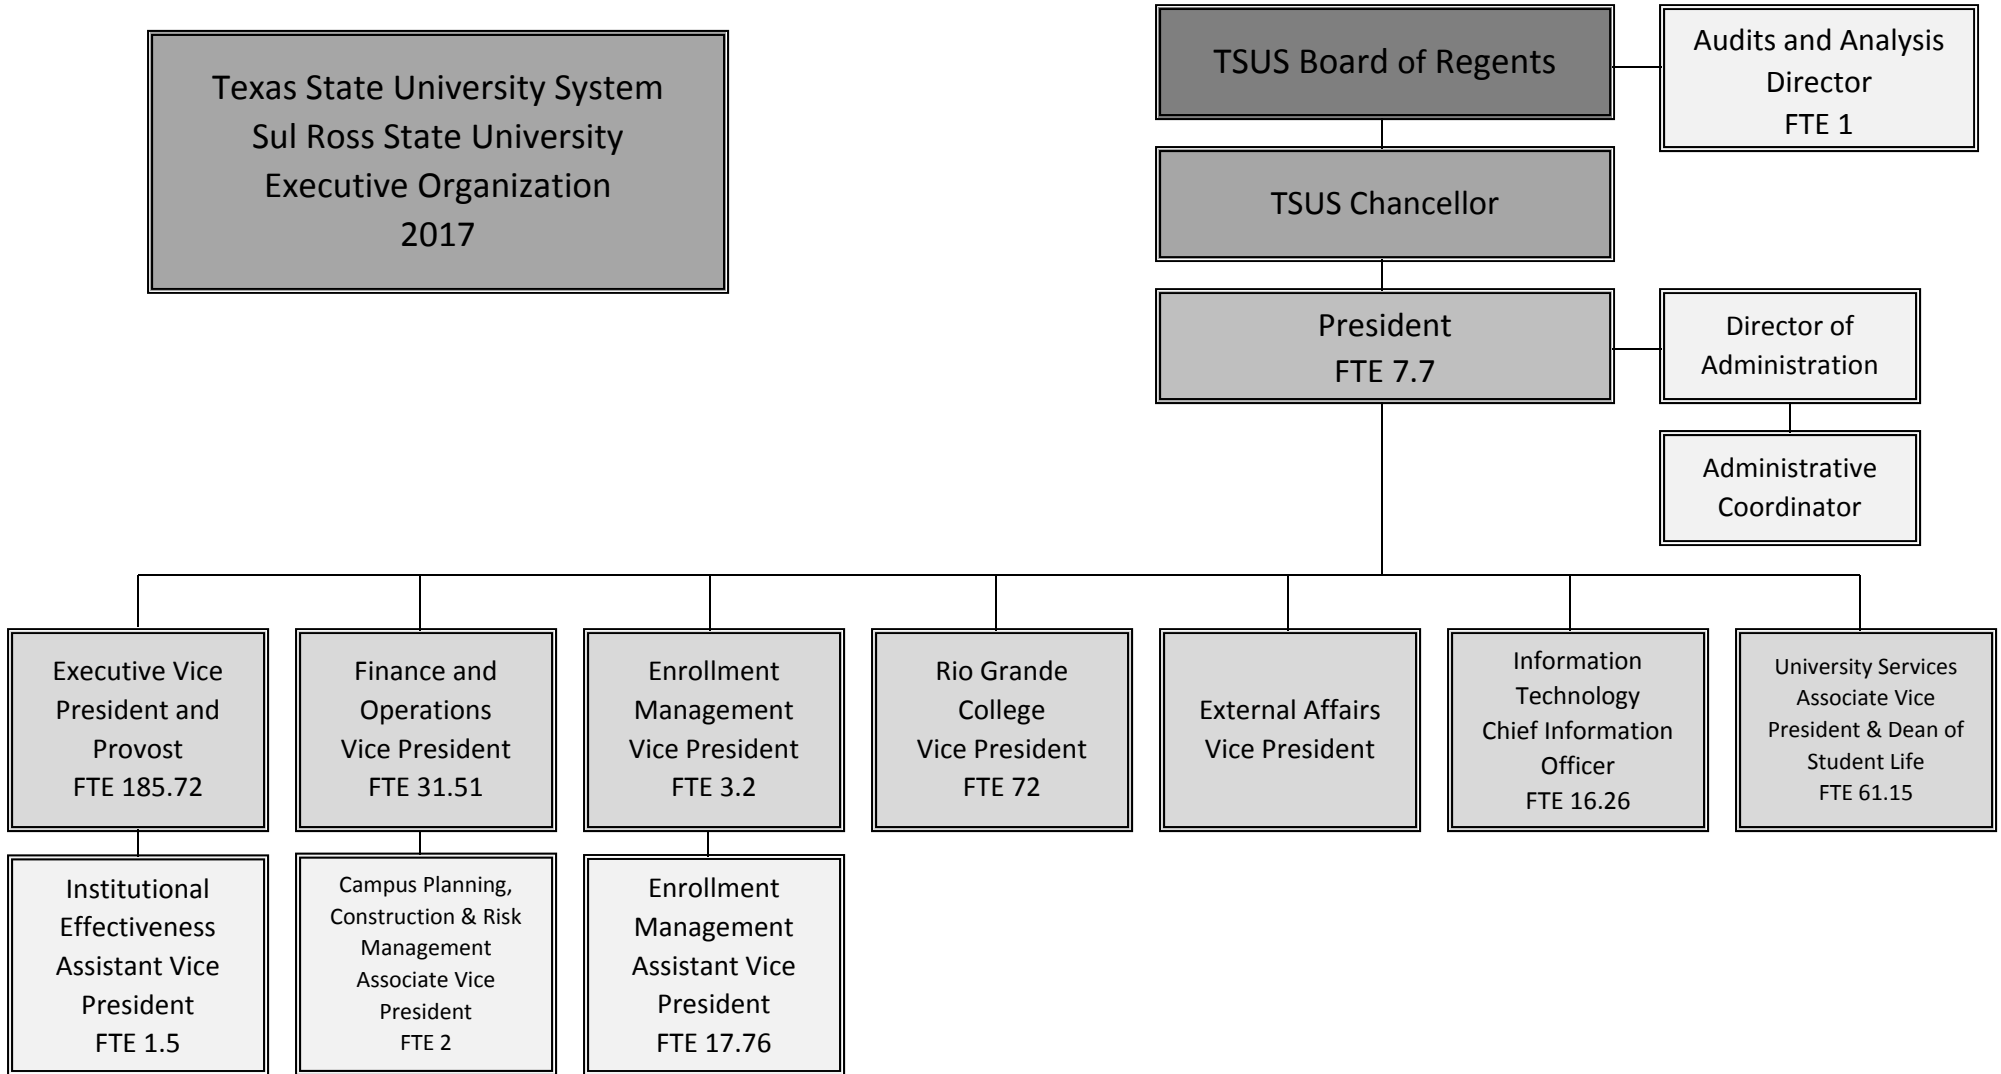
Texas State University System
Sul Ross State University
Executive Organization
2017

TSUS Board of Regents

Audits and Analysis
Director
FTE 1

TSUS Chancellor

President
FTE 7.7

Director of
Administration

Administrative
Coordinator

Executive Vice
President and
Provost
FTE 185.72

Finance and
Operations
Vice President
FTE 31.51

Enrollment
Management
Vice President
FTE 3.2

Rio Grande
College
Vice President
FTE 72

External Affairs
Vice President

Information
Technology
Chief Information
Officer
FTE 16.26

University Services
Associate Vice
President & Dean of
Student Life
FTE 61.15

Institutional
Effectiveness
Assistant Vice
President
FTE 1.5

Campus Planning,
Construction & Risk
Management
Associate Vice
President
FTE 2

Enrollment
Management
Assistant Vice
President
FTE 17.76